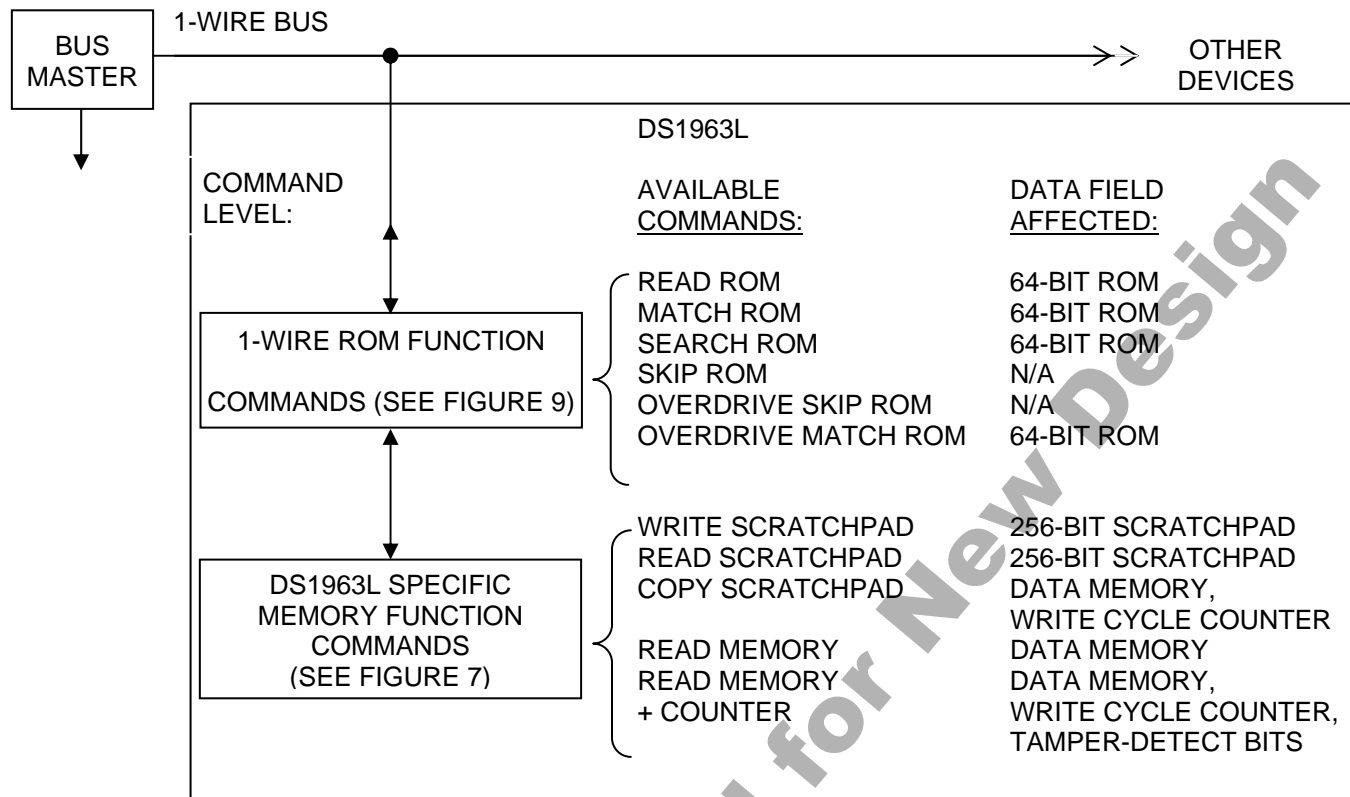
BUS MASTER

1-WIRE BUS

OTHER DEVICES

DS1963L

COMMAND LEVEL:

AVAILABLE COMMANDS:

DATA FIELD AFFECTED:

1-WIRE ROM FUNCTION COMMANDS (SEE FIGURE 9)

| READ ROM | 64-BIT ROM |
|---|---|
| MATCH ROM | 64-BIT ROM |
| SEARCH ROM | 64-BIT ROM |
| SKIP ROM | N/A |
| OVERDRIVE SKIP ROM | N/A |
| OVERDRIVE MATCH ROM | 64-BIT ROM |

DS1963L SPECIFIC MEMORY FUNCTION COMMANDS (SEE FIGURE 7)

| WRITE SCRATCHPAD | 256-BIT SCRATCHPAD |
|---|---|
| READ SCRATCHPAD | 256-BIT SCRATCHPAD |
| COPY SCRATCHPAD | DATA MEMORY, WRITE CYCLE COUNTER |
| READ MEMORY | DATA MEMORY |
| READ MEMORY + COUNTER | DATA MEMORY, WRITE CYCLE COUNTER, TAMPER-DETECT BITS |

Not Recommended for New Design